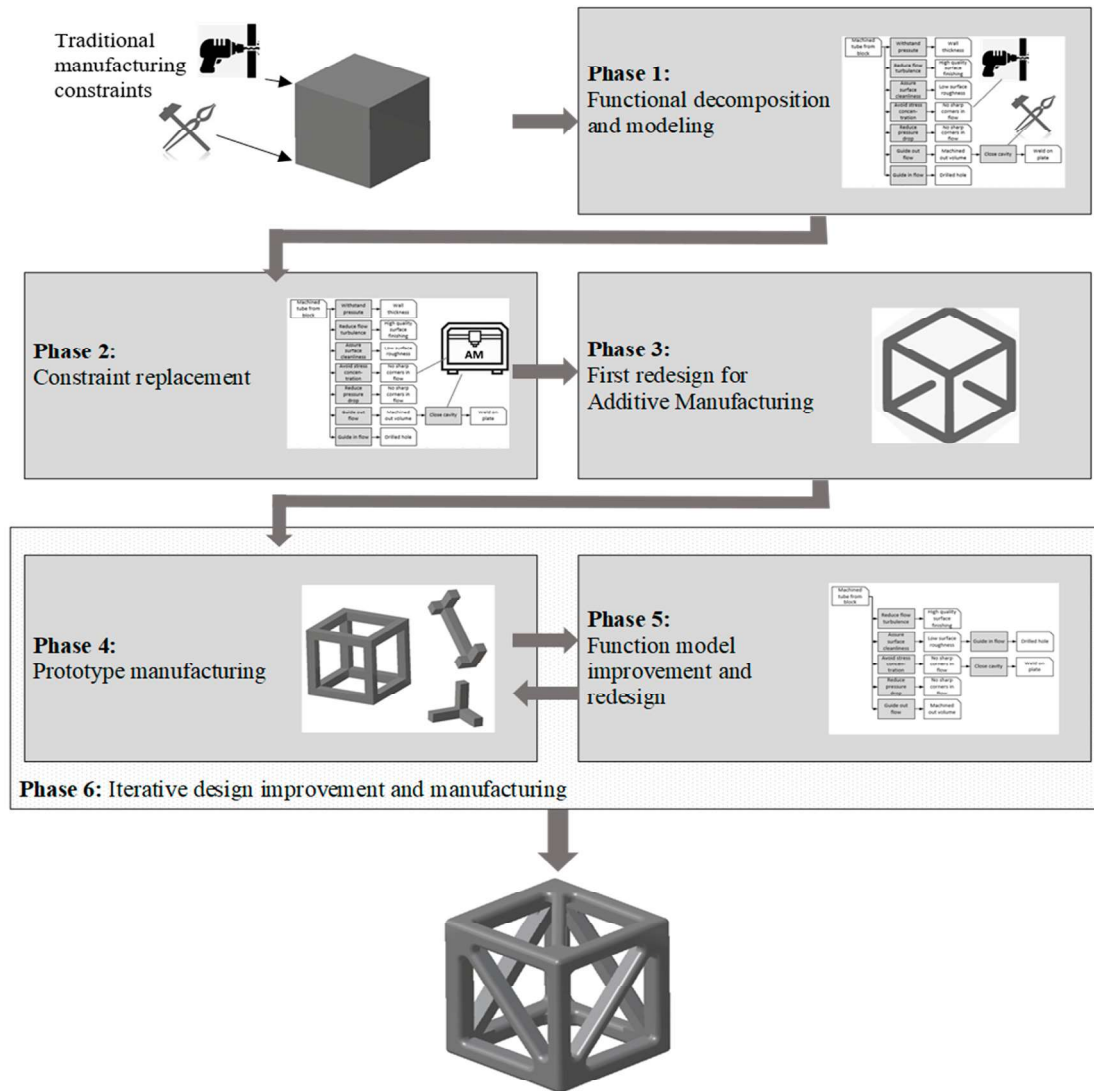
Traditional manufacturing constraints

Phase 1:
Functional decomposition and modeling

Machined tube from block
Withstand pressure
Wall thickness
Reduce flow turbulence
High quality surface finishing
Assure surface cleanliness
Low surface roughness
Avoid stress concentration
No sharp corners in flow
Reduce pressure drop
No sharp corners in flow
Guide out flow
Machined out volume
Close cavity
Weld on plate
Guide in flow
Drilled hole

Phase 2:
Constraint replacement

Machined tube from block
Withstand pressure
Wall thickness
Reduce flow turbulence
High quality surface finishing
Assure surface cleanliness
Low surface roughness
Avoid stress concentration
No sharp corners in flow
Reduce pressure drop
No sharp corners in flow
Guide out flow
Machined out volume
Close cavity
Weld on plate
Guide in flow
Drilled hole
AM

Phase 3:
First redesign for Additive Manufacturing

Phase 4:
Prototype manufacturing

Phase 5:
Function model improvement and redesign

Machined tube from block
Reduce flow turbulence
High quality surface finishing
Assure surface cleanliness
Low surface roughness
Guide in flow
Drilled hole
Avoid stress concentration
No sharp corners in flow
Close cavity
Weld on plate
Reduce pressure drop
No sharp corners in flow
Guide out flow
Machined out volume

Phase 6: Iterative design improvement and manufacturing